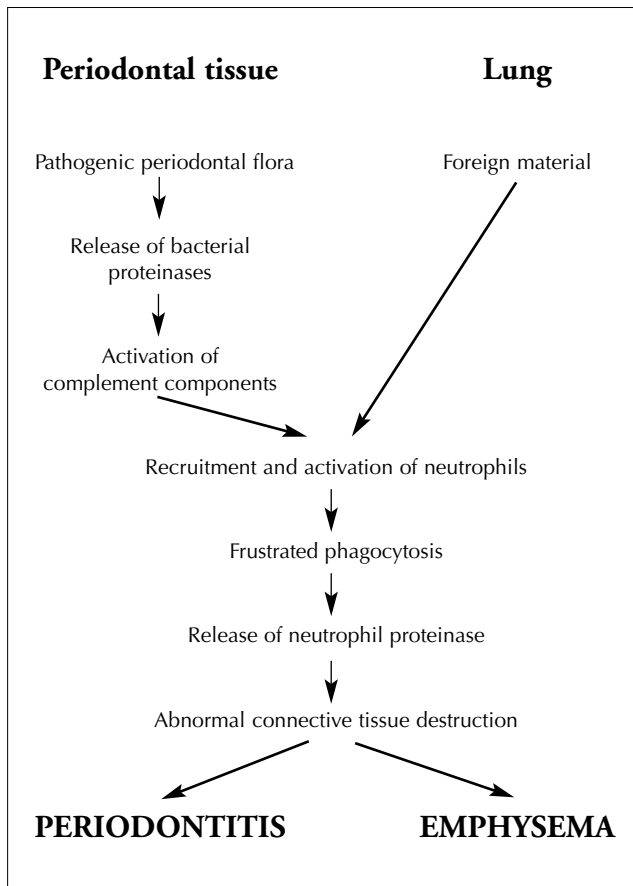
Periodontal tissue

Lung

Pathogenic periodontal flora

Foreign material

Release of bacterial proteinases

Activation of complement components

Recruitment and activation of neutrophils

Frustrated phagocytosis

Release of neutrophil proteinase

Abnormal connective tissue destruction

PERIODONTITIS

EMPHYSEMA